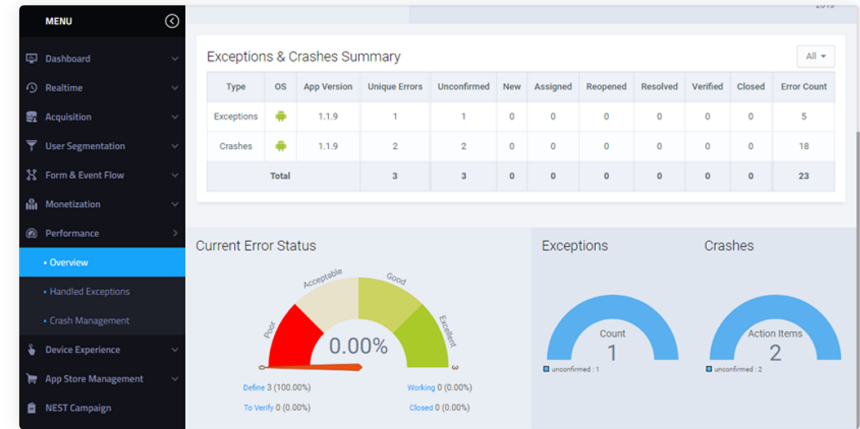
MENU

Dashboard
Realtime
Acquisition
User Segmentation
Form & Event Flow
Monetization
Performance
• Overview
• Handled Exceptions
• Crash Management
Device Experience
App Store Management
NEST Campaign

Exceptions & Crashes Summary

All

| Type | OS | App Version | Unique Errors | Unconfirmed | New | Assigned | Reopened | Resolved | Verified | Closed | Error Count |
|---|---|---|---|---|---|---|---|---|---|---|---|
| Exceptions | | 1.1.9 | 1 | 1 | 0 | 0 | 0 | 0 | 0 | 0 | 5 |
| Crashes | | 1.1.9 | 2 | 2 | 0 | 0 | 0 | 0 | 0 | 0 | 18 |
| Total | | | 3 | 3 | 0 | 0 | 0 | 0 | 0 | 0 | 23 |

Current Error Status

Poor
Acceptable
Good
Excellent
0
3
0.00%

Define 3 (100.00%)
To Verify 0 (0.00%)
Working 0 (0.00%)
Closed 0 (0.00%)

Exceptions
Count
1
unconfirmed : 1

Crashes
Action Items
2
unconfirmed : 2